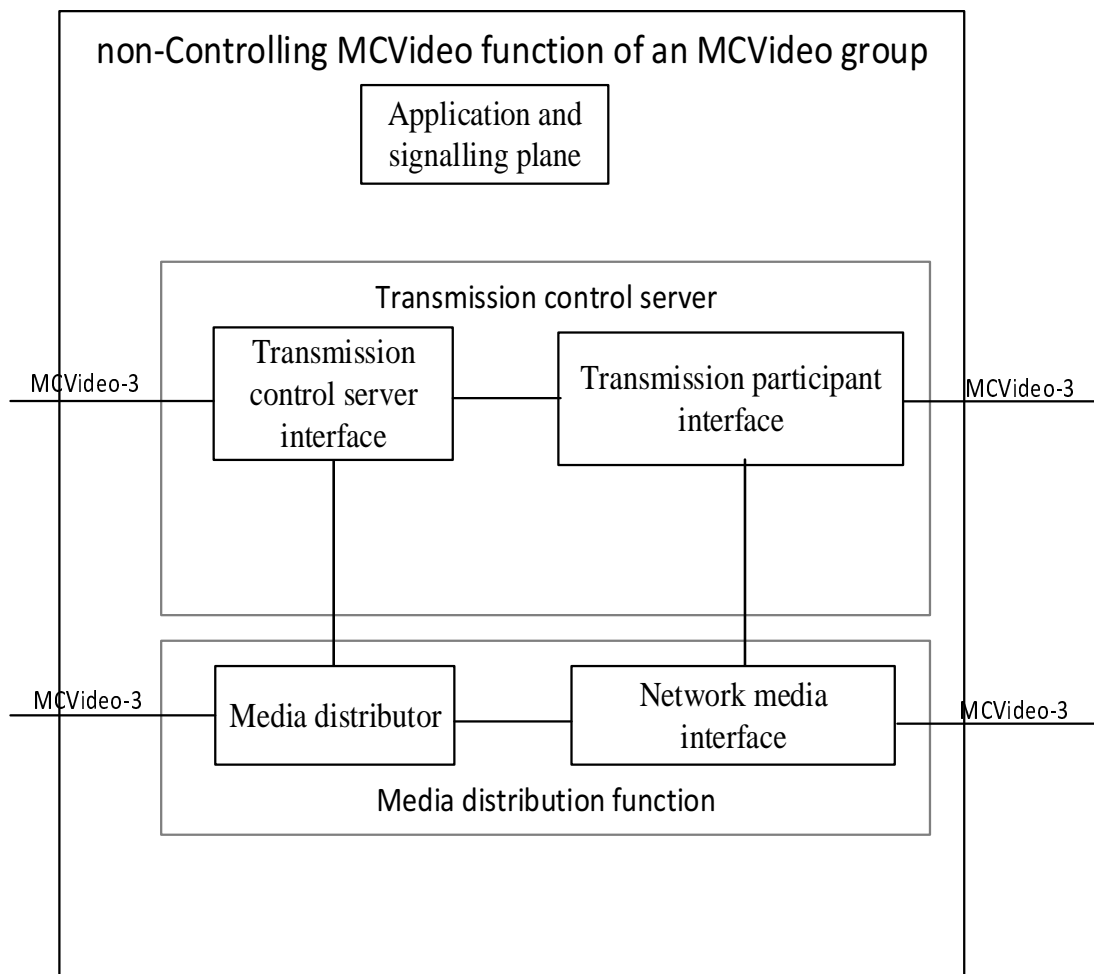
non-Controlling MCVideo function of an MCVideo group

Application and signalling plane

Transmission control server

MCVideo-3

Transmission control server interface

Transmission participant interface

MCVideo-3

MCVideo-3

Media distributor

Network media interface

MCVideo-3

Media distribution function